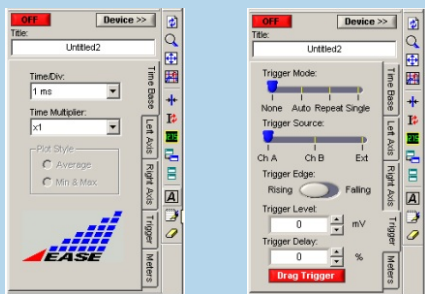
OFF
Device >>
Title:
Untitled2
Time/Div:
1 ms
Time Multiplier:
x1
Plot Style
Average
Min & Max
EASE
Time Base
Left Axis
Right Axis
Trigger
Meters

OFF
Device >>
Title:
Untitled2
Trigger Mode:
None Auto Repeat Single
Trigger Source:
Ch A Ch B Ext
Trigger Edge:
Rising Falling
Trigger Level:
0 mV
Trigger Delay:
0 %
Drag Trigger
Time Base
Left Axis
Right Axis
Trigger
Meters